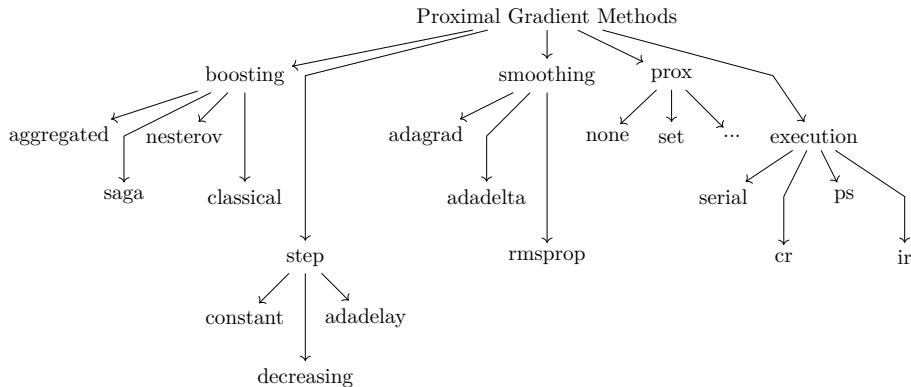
Proximal Gradient Methods

boosting

aggregated

nesterov

saga

classical

step

constant

adadelay

decreasing

smoothing

adagrad

adadelta

rmsprop

prox

none

set

...

execution

serial

ps

cr

ir